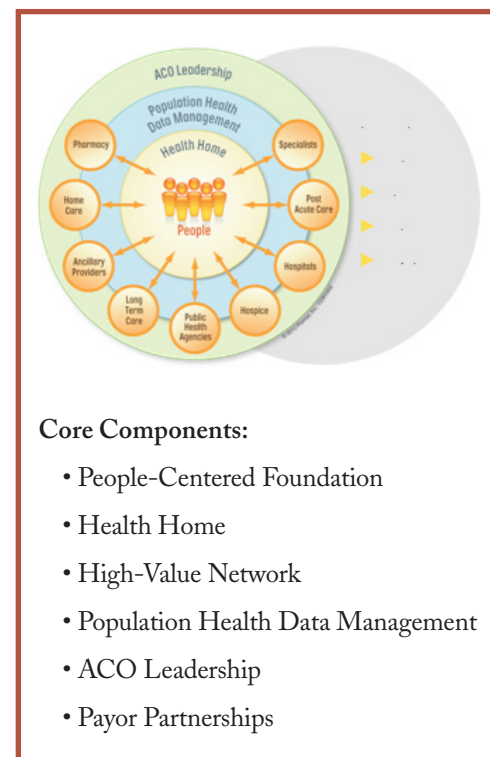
ACO Leadership

Population Health Data Management

Health Home

Pharmacy

Specialists

Home Care

Post Acute Care

People

Ancillary Providers

Hospitals

Long Term Care

Public Health Agencies

Hospice

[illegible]

Core Components:

• People-Centered Foundation

• Health Home

• High-Value Network

• Population Health Data Management

• ACO Leadership

• Payor Partnerships